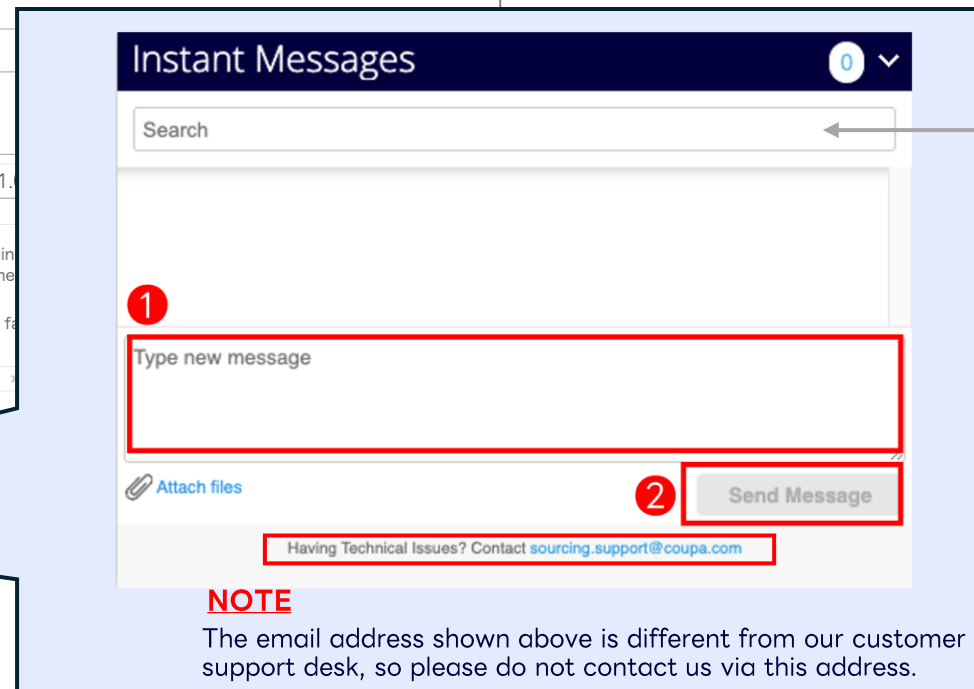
Instant Messages

0

Search

1

Type new message

Attach files

2

Send Message

Having Technical Issues? Contact sourcing.support@coupa.com

NOTE

The email address shown above is different from our customer support desk, so please do not contact us via this address.